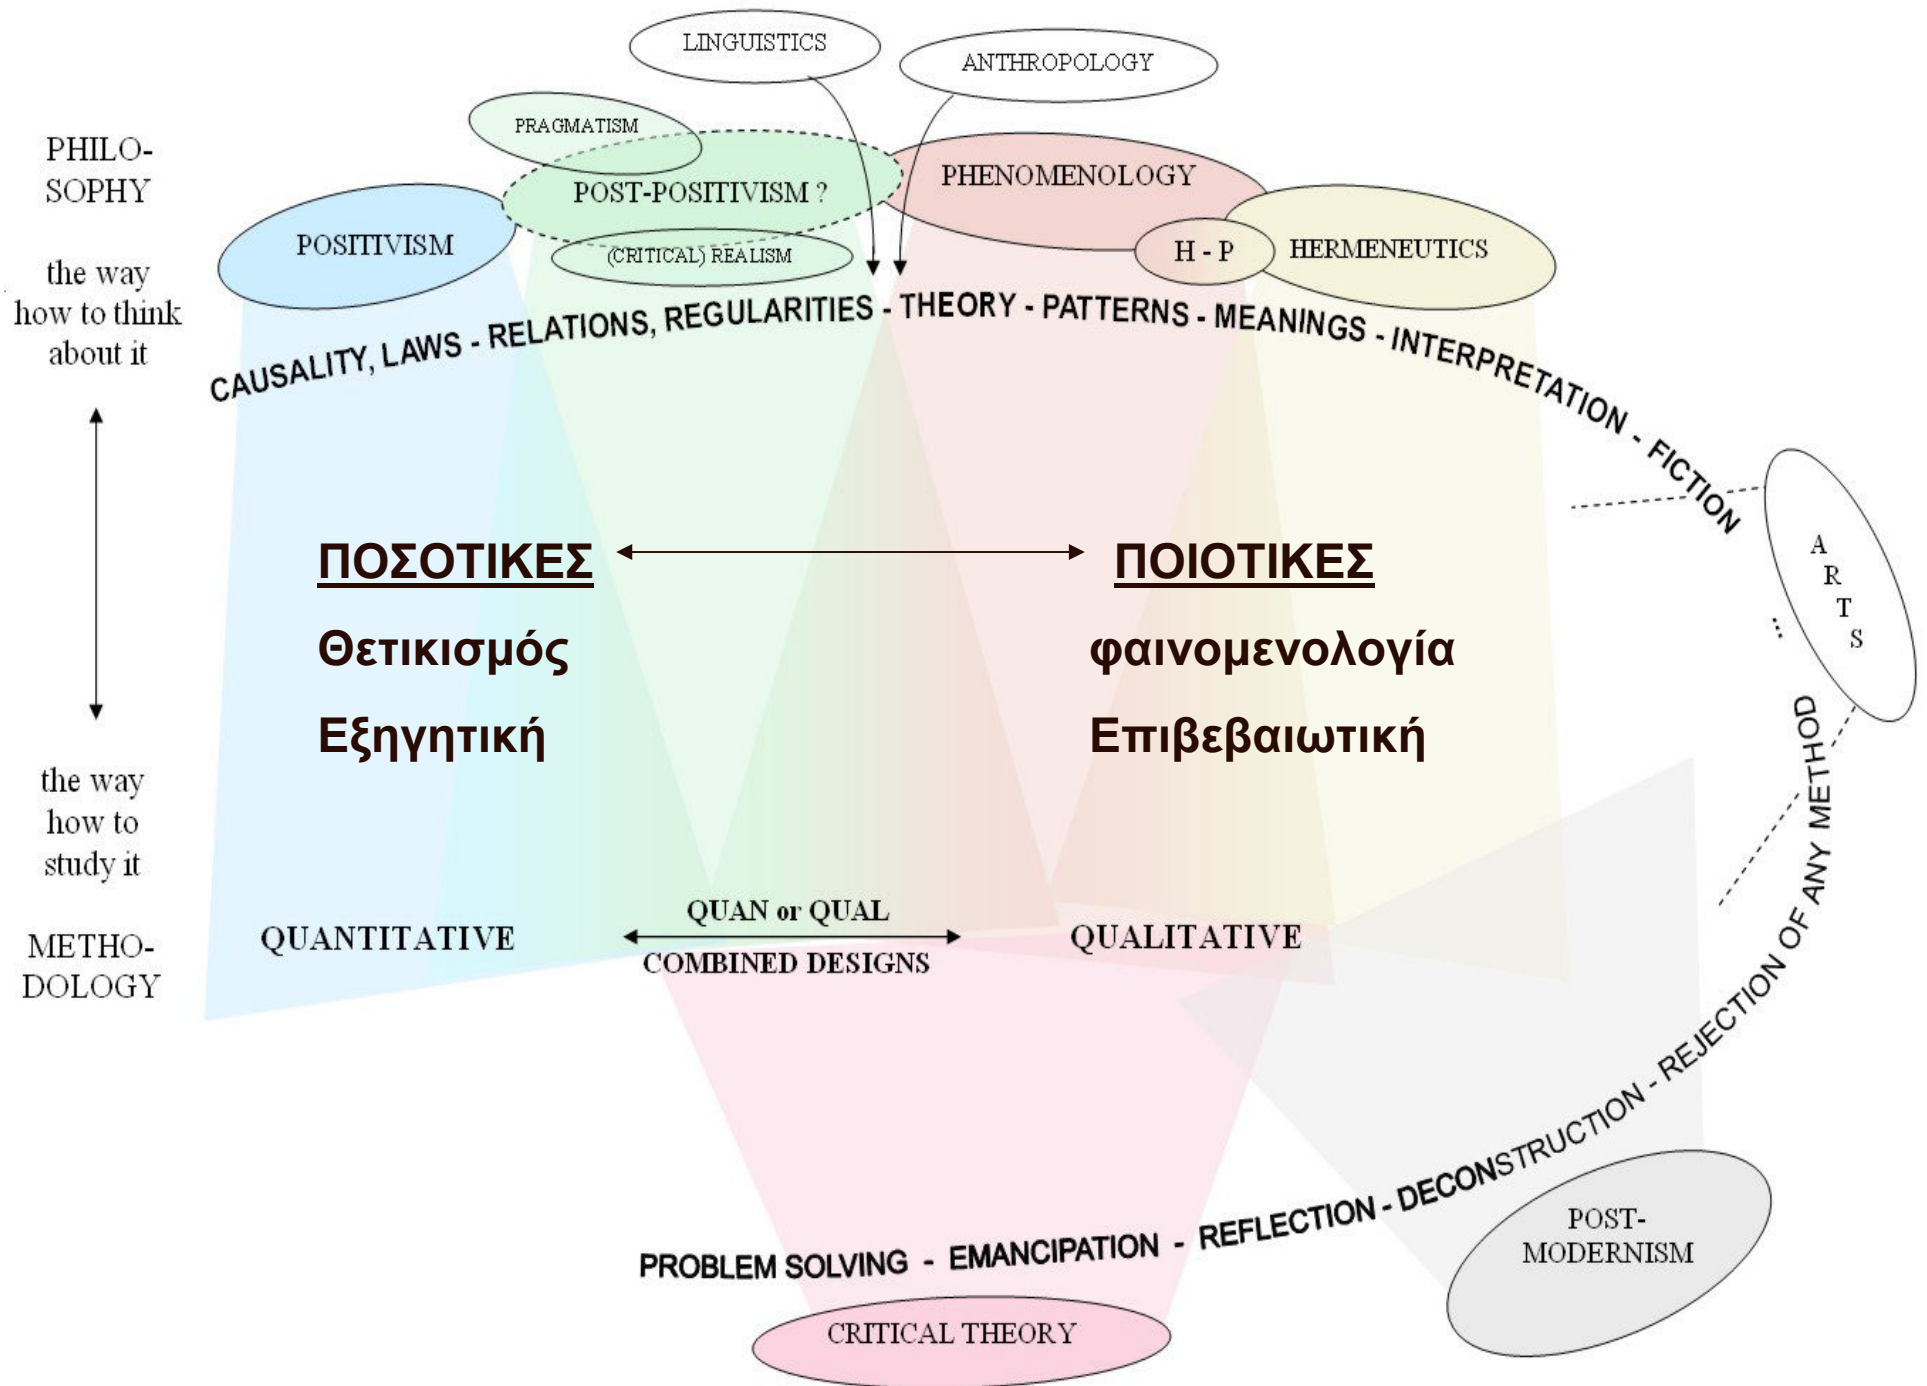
LINGUISTICS

ANTHROPOLOGY

PRAGMATISM

PHILOSOPHY

POST-POSITIVISM ?

PHENOMENOLOGY

POSITIVISM

(CRITICAL) REALISM

H - P

HERMENEUTICS

the way how to think about it

CAUSALITY, LAWS - RELATIONS, REGULARITIES - THEORY - PATTERNS - MEANINGS - INTERPRETATION - FICTION

A R T S

ΠΟΣΟΤΙΚΕΣ

ΠΟΙΟΤΙΚΕΣ

Θετικισμός

φαινομενολογία

Εξηγητική

Επιβεβαιωτική

the way how to study it

METHODOLOGY

QUANTITATIVE

QUAN or QUAL

COMBINED DESIGNS

QUALITATIVE

PROBLEM SOLVING - EMANCIPATION - REFLECTION - DECONSTRUCTION - REJECTION OF ANY METHOD

POST-MODERNISM

CRITICAL THEORY